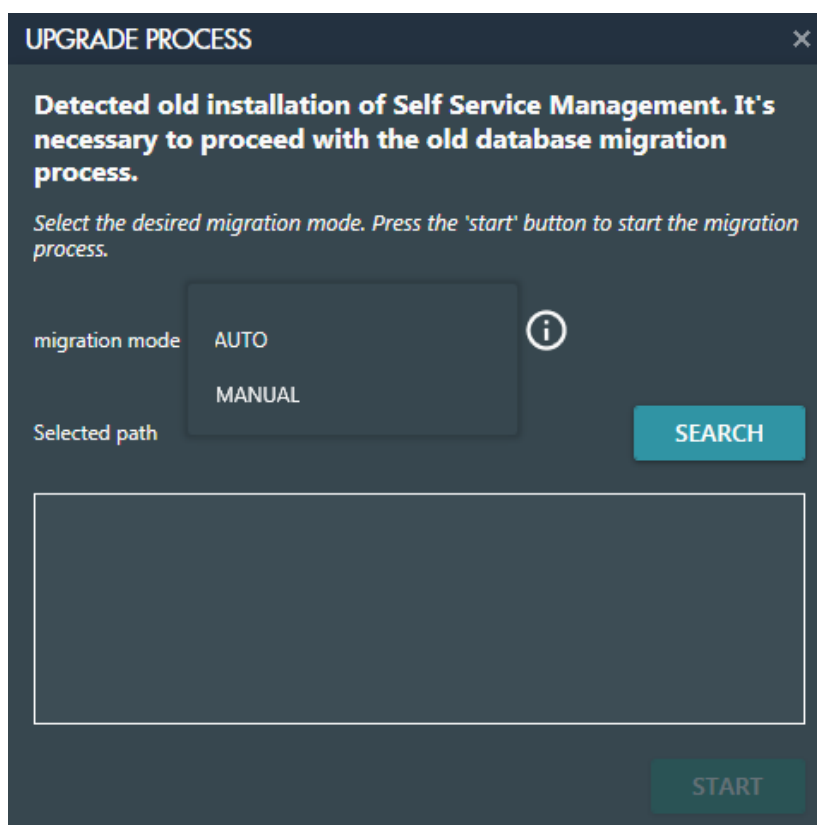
UPGRADE PROCESS ×

Detected old installation of Self Service Management. It's necessary to proceed with the old database migration process.

Select the desired migration mode. Press the 'start' button to start the migration process.

migration mode AUTO
MANUAL
ⓘ

Selected path
SEARCH

START